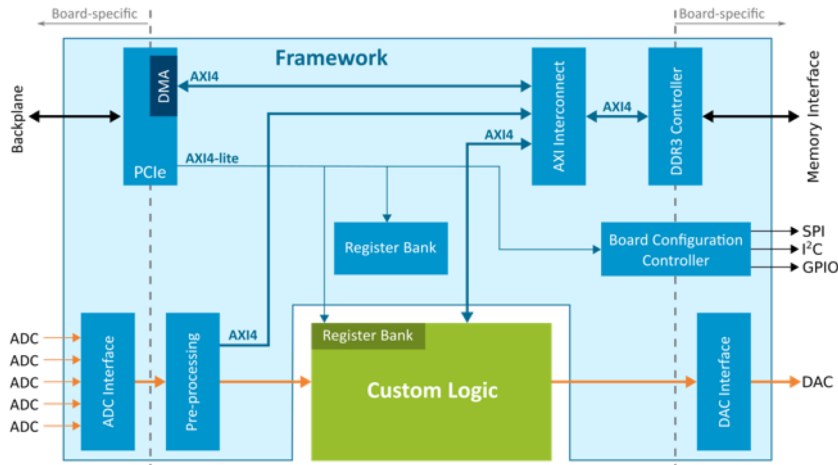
Board-specific

Board-specific

Framework

Backplane

DMA

AXI4

PCIe

AXI4-lite

AXI Interconnect

AXI4

DDR3 Controller

Memory Interface

AXI4

Register Bank

Board Configuration Controller

SPI

$I^2C$

GPIO

ADC

ADC

ADC

ADC

ADC

ADC Interface

Pre-processing

AXI4

Register Bank

Custom Logic

DAC Interface

DAC